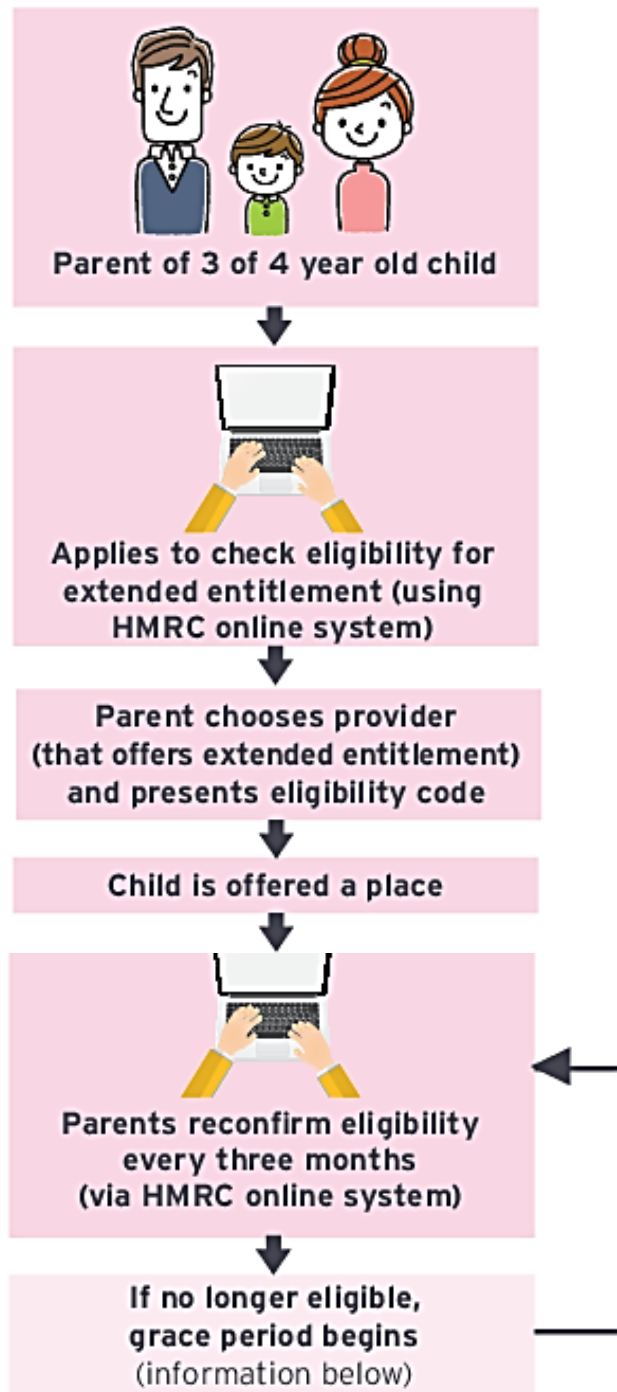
Parent of 3 of 4 year old child

Applies to check eligibility for extended entitlement (using HMRC online system)

Parent chooses provider (that offers extended entitlement) and presents eligibility code

Child is offered a place

Parents reconfirm eligibility every three months (via HMRC online system)

If no longer eligible, grace period begins (information below)